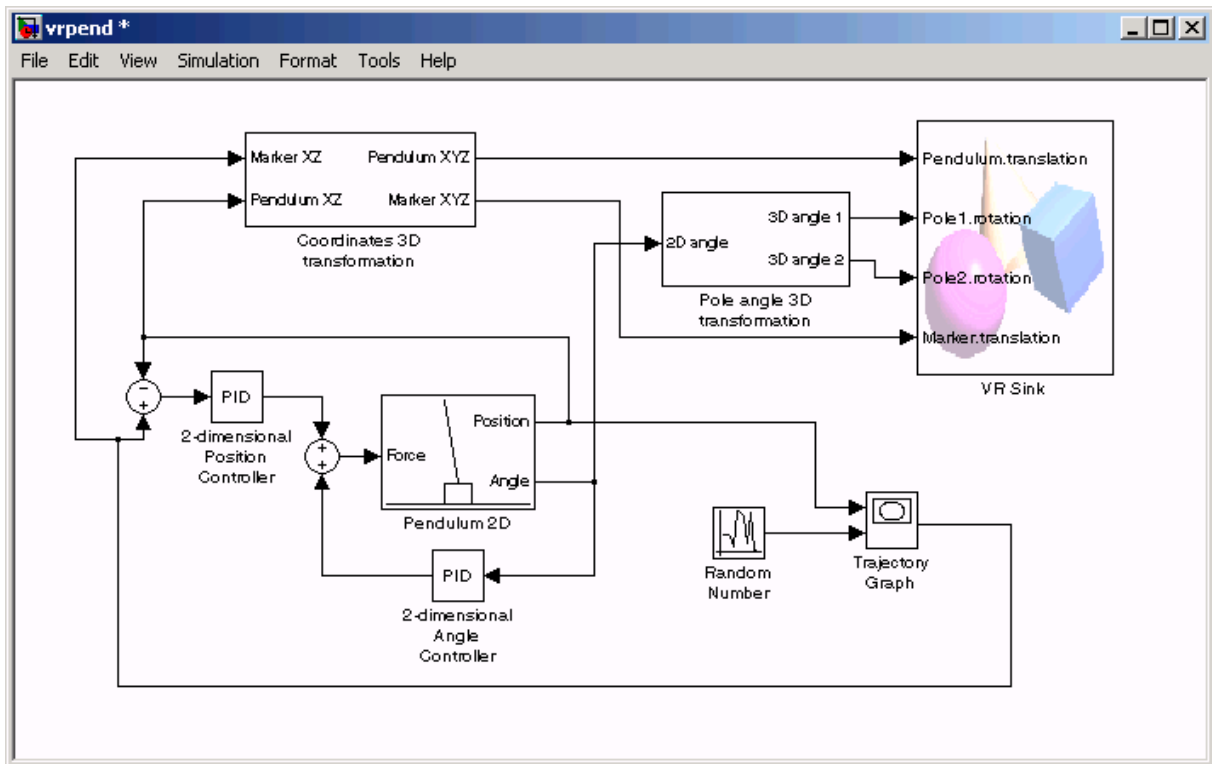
vrpend *

File Edit View Simulation Format Tools Help

Marker XZ
Pendulum XZ
Pendulum XYZ
Marker XYZ
Coordinates 3D transformation

2D angle
3D angle 1
3D angle 2
Pole angle 3D transformation

Pendulum.translation
Pole1.rotation
Pole2.rotation
Marker.translation
VR Sink

-
+
PID
2-dimensional Position Controller

+
+
Force
Position
Angle
Pendulum 2D

PID
2-dimensional Angle Controller

Random Number

Trajectory Graph